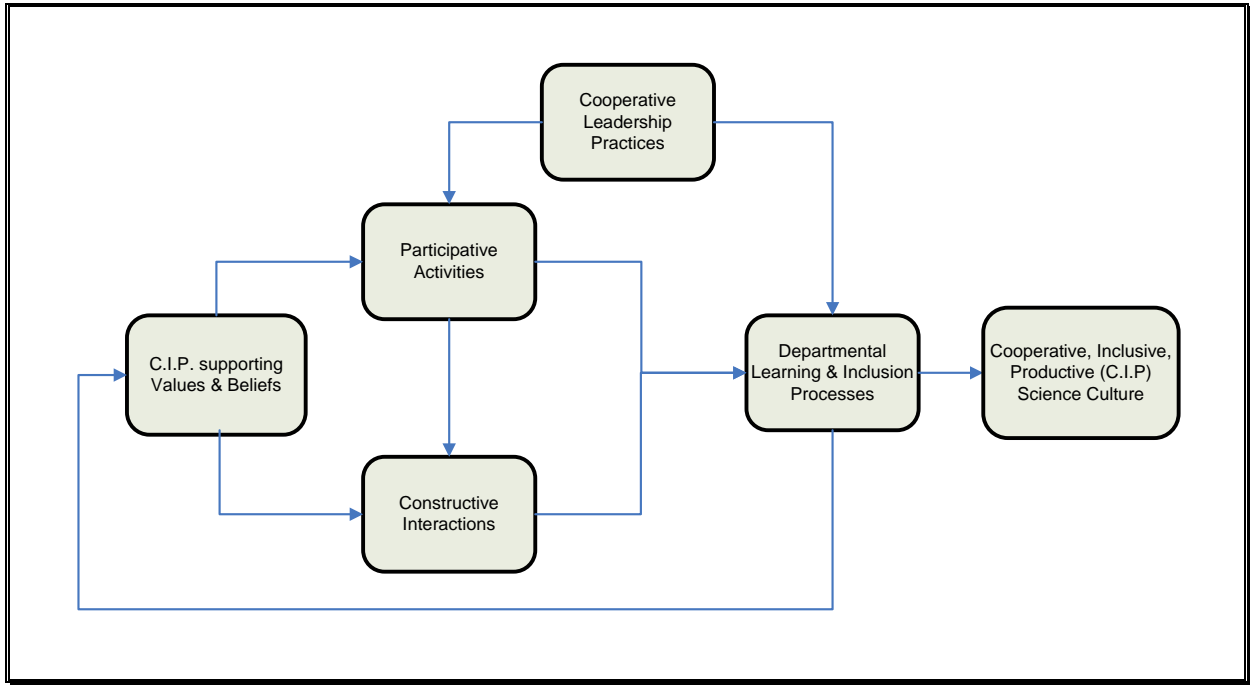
Cooperative Leadership Practices

Participative Activities

C.I.P. supporting Values & Beliefs

Constructive Interactions

Departmental Learning & Inclusion Processes

Cooperative, Inclusive, Productive (C.I.P) Science Culture